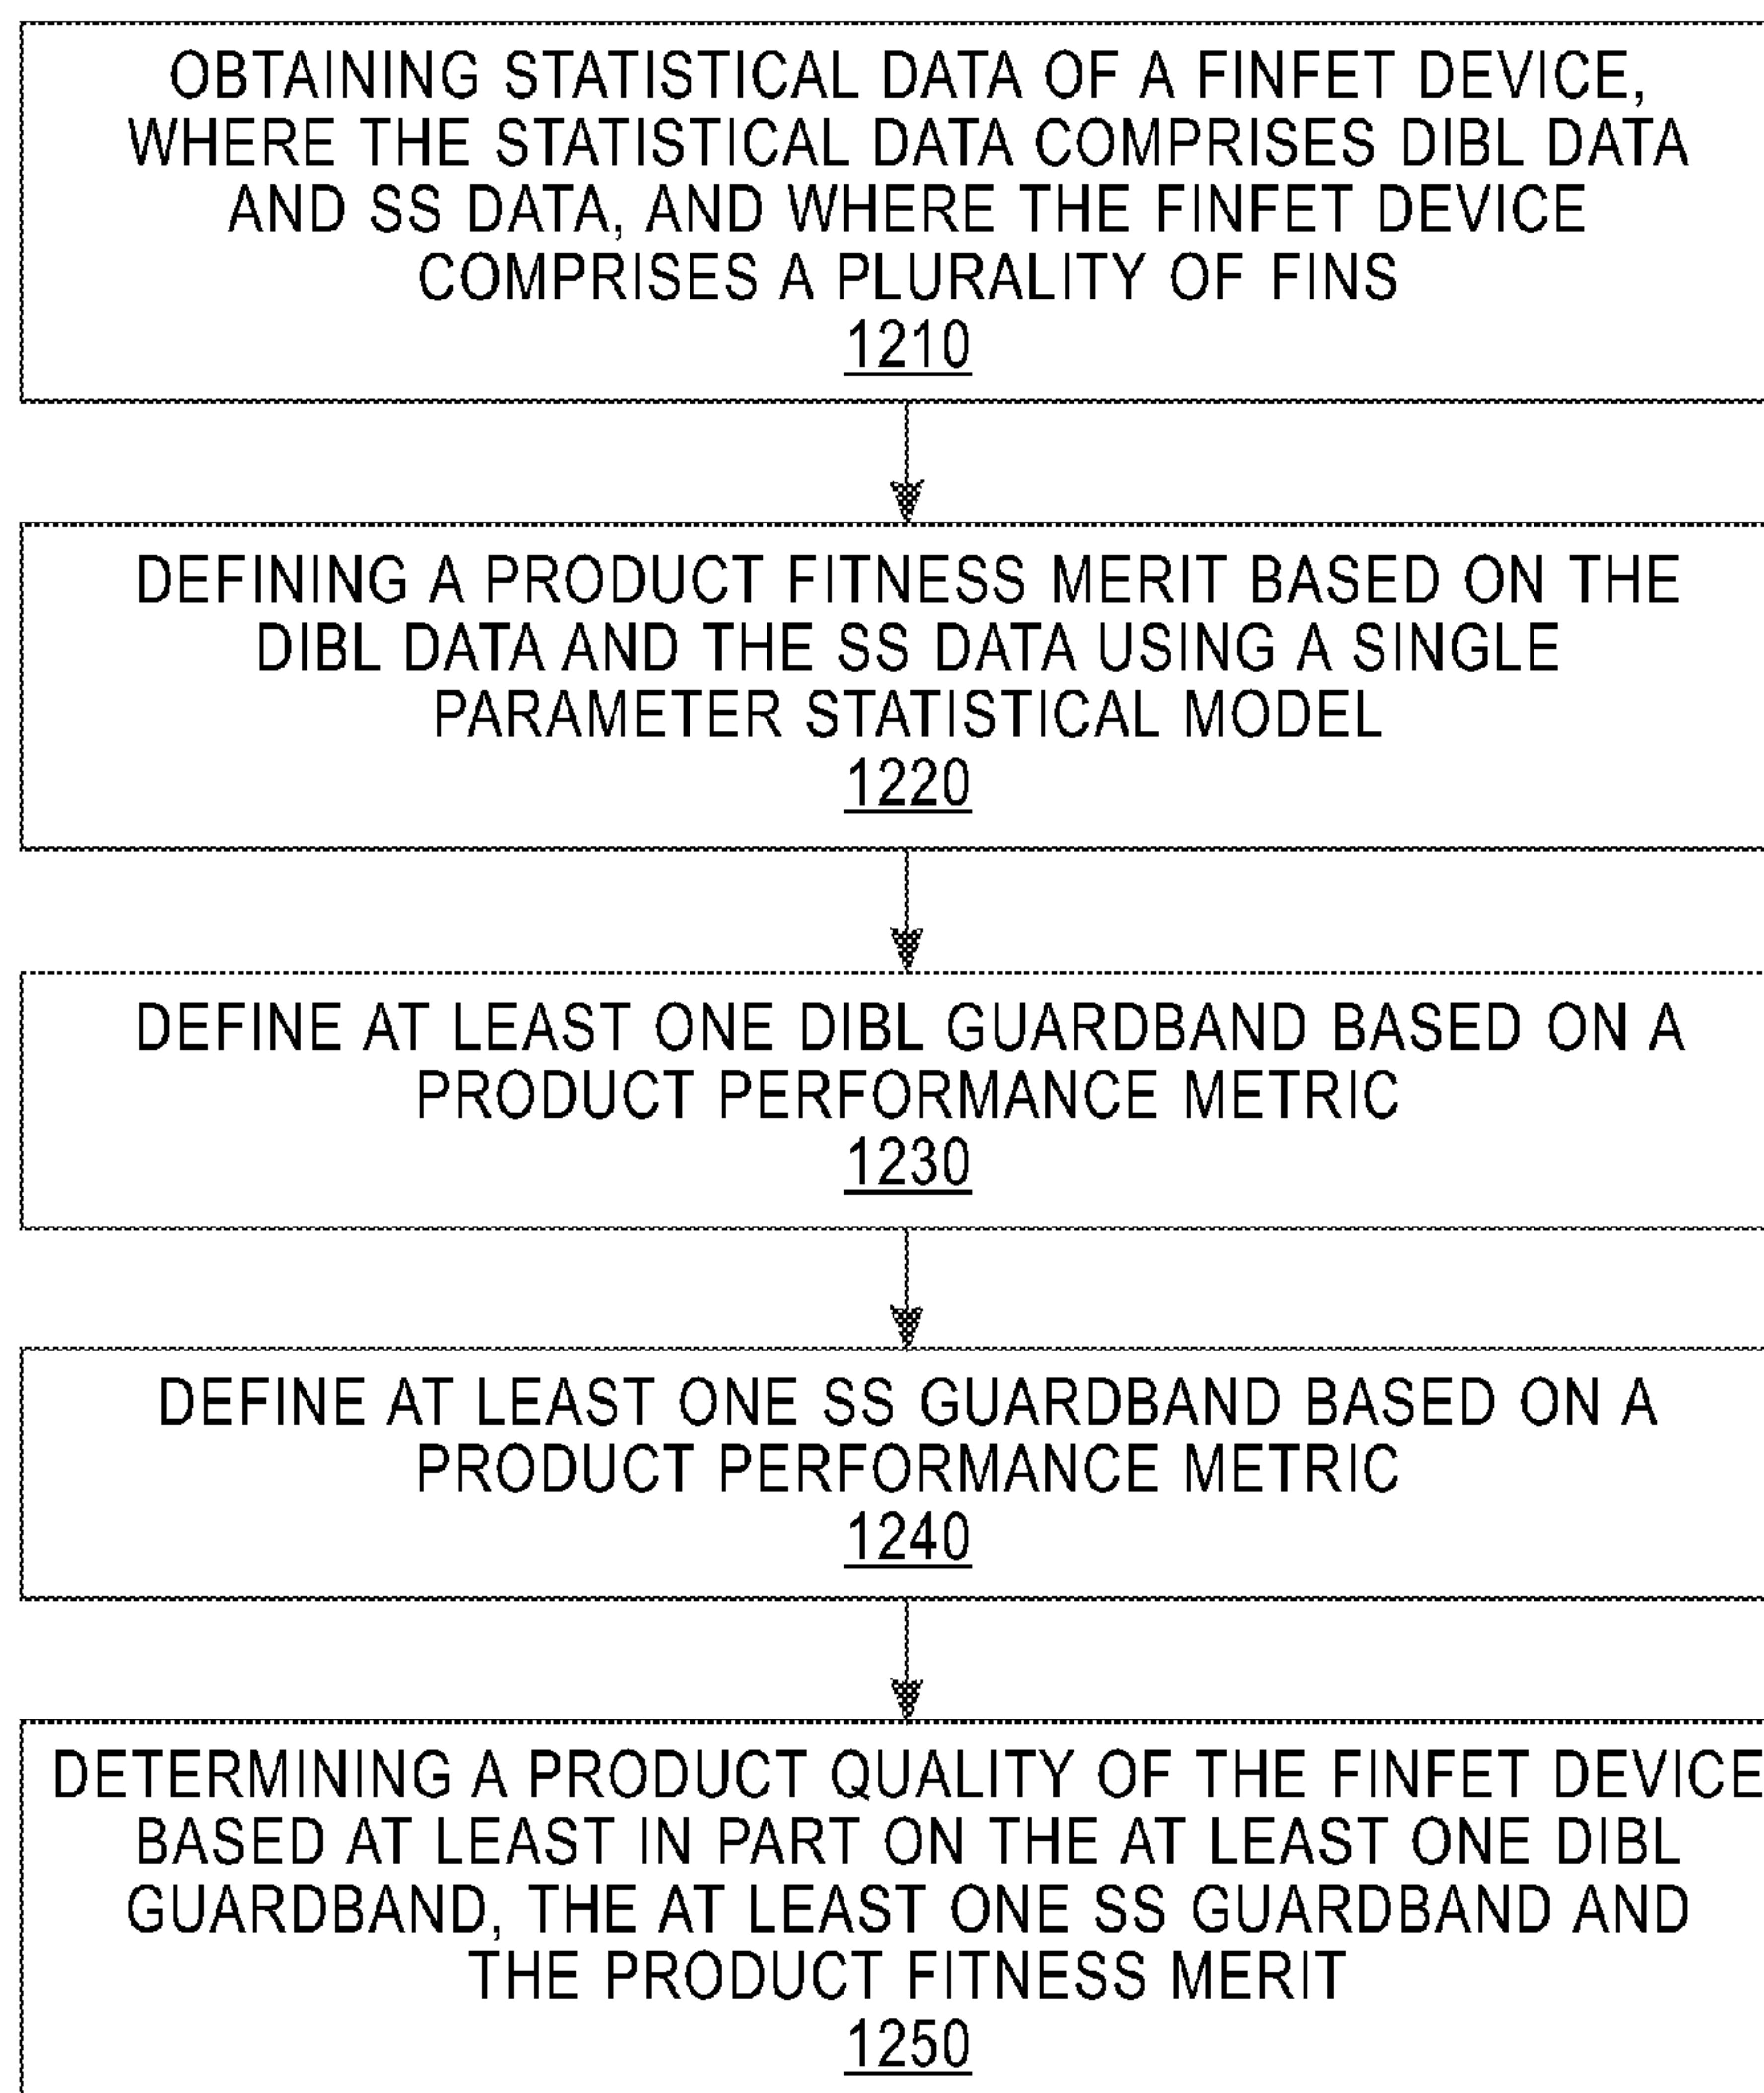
OBTAINING STATISTICAL DATA OF A FINFET DEVICE, WHERE THE STATISTICAL DATA COMPRISES DIBL DATA AND SS DATA, AND WHERE THE FINFET DEVICE COMPRISES A PLURALITY OF FINS
1210

DEFINING A PRODUCT FITNESS MERIT BASED ON THE DIBL DATA AND THE SS DATA USING A SINGLE PARAMETER STATISTICAL MODEL
1220

DEFINE AT LEAST ONE DIBL GUARDBAND BASED ON A PRODUCT PERFORMANCE METRIC
1230

DEFINE AT LEAST ONE SS GUARDBAND BASED ON A PRODUCT PERFORMANCE METRIC
1240

DETERMINING A PRODUCT QUALITY OF THE FINFET DEVICE BASED AT LEAST IN PART ON THE AT LEAST ONE DIBL GUARDBAND, THE AT LEAST ONE SS GUARDBAND AND THE PRODUCT FITNESS MERIT
1250